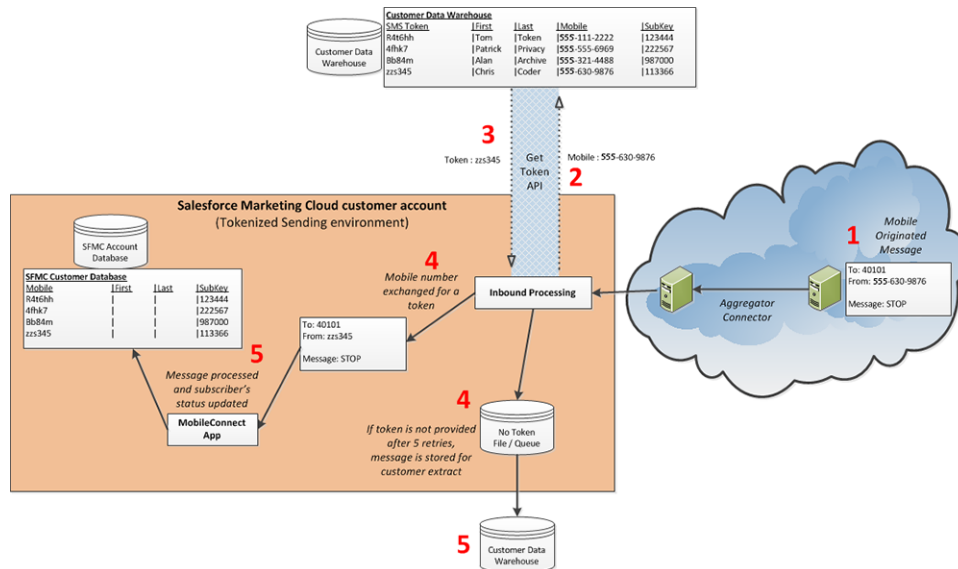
Customer Data Warehouse

Customer Data Warehouse

| SMS Token | First | Last | Mobile | SubKey |
|---|---|---|---|---|
| R4t6hh | Tom | Token | 555-111-2222 | 123444 |
| 4fhk7 | Patrick | Privacy | 555-555-6969 | 222567 |
| Bb84m | Alan | Archive | 555-321-4488 | 987000 |
| zzs345 | Chris | Coder | 555-630-9876 | 113366 |

3

Token : zzs345

Get Token API

Mobile : 555-630-9876

2

Salesforce Marketing Cloud customer account
(Tokenized Sending environment)

SFMC Account Database

SFMC Customer Database

| Mobile | First | Last | SubKey |
|---|---|---|---|
| R4t6hh | | | 123444 |
| 4fhk7 | | | 222567 |
| Bb84m | | | 987000 |
| zzs345 | | | 113366 |

4

Mobile number exchanged for a token

Inbound Processing

To: 40101
From: zzs345

Message: STOP

5

Message processed and subscriber's status updated

MobileConnect App

4

If token is not provided after 5 retries, message is stored for customer extract

No Token File / Queue

1

Mobile Originated Message

To: 40101
From: 555-630-9876

Message: STOP

Aggregator Connector

5

Customer Data Warehouse